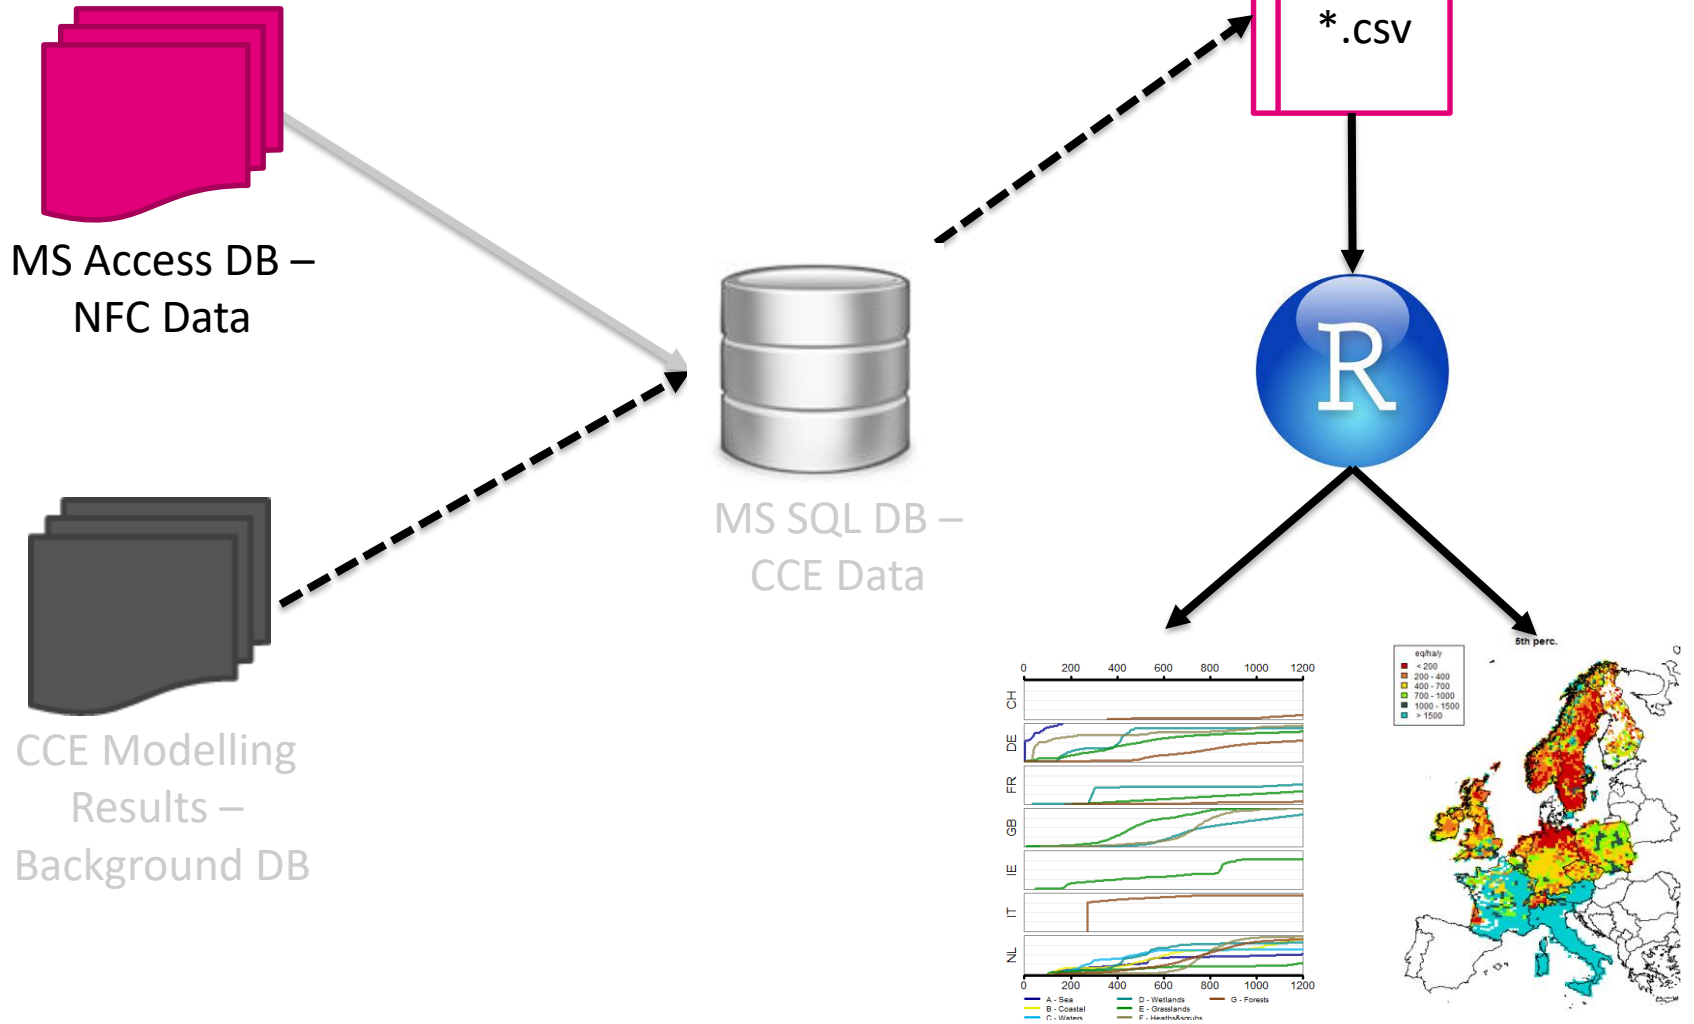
*.csv

MS Access DB – NFC Data

R

MS SQL DB – CCE Data

CCE Modelling Results – Background DB

0 200 400 600 800 1000 1200

CH

DE

FR

GB

IE

IT

NL

0 200 400 600 800 1000 1200

A - Sea
B - Coastal
C - Waters
D - Wetlands
E - Grasslands
F - Heaths&scrubs
G - Forests

5th perc.

eq/ha/y
< 200
200 - 400
400 - 700
700 - 1000
1000 - 1500
> 1500